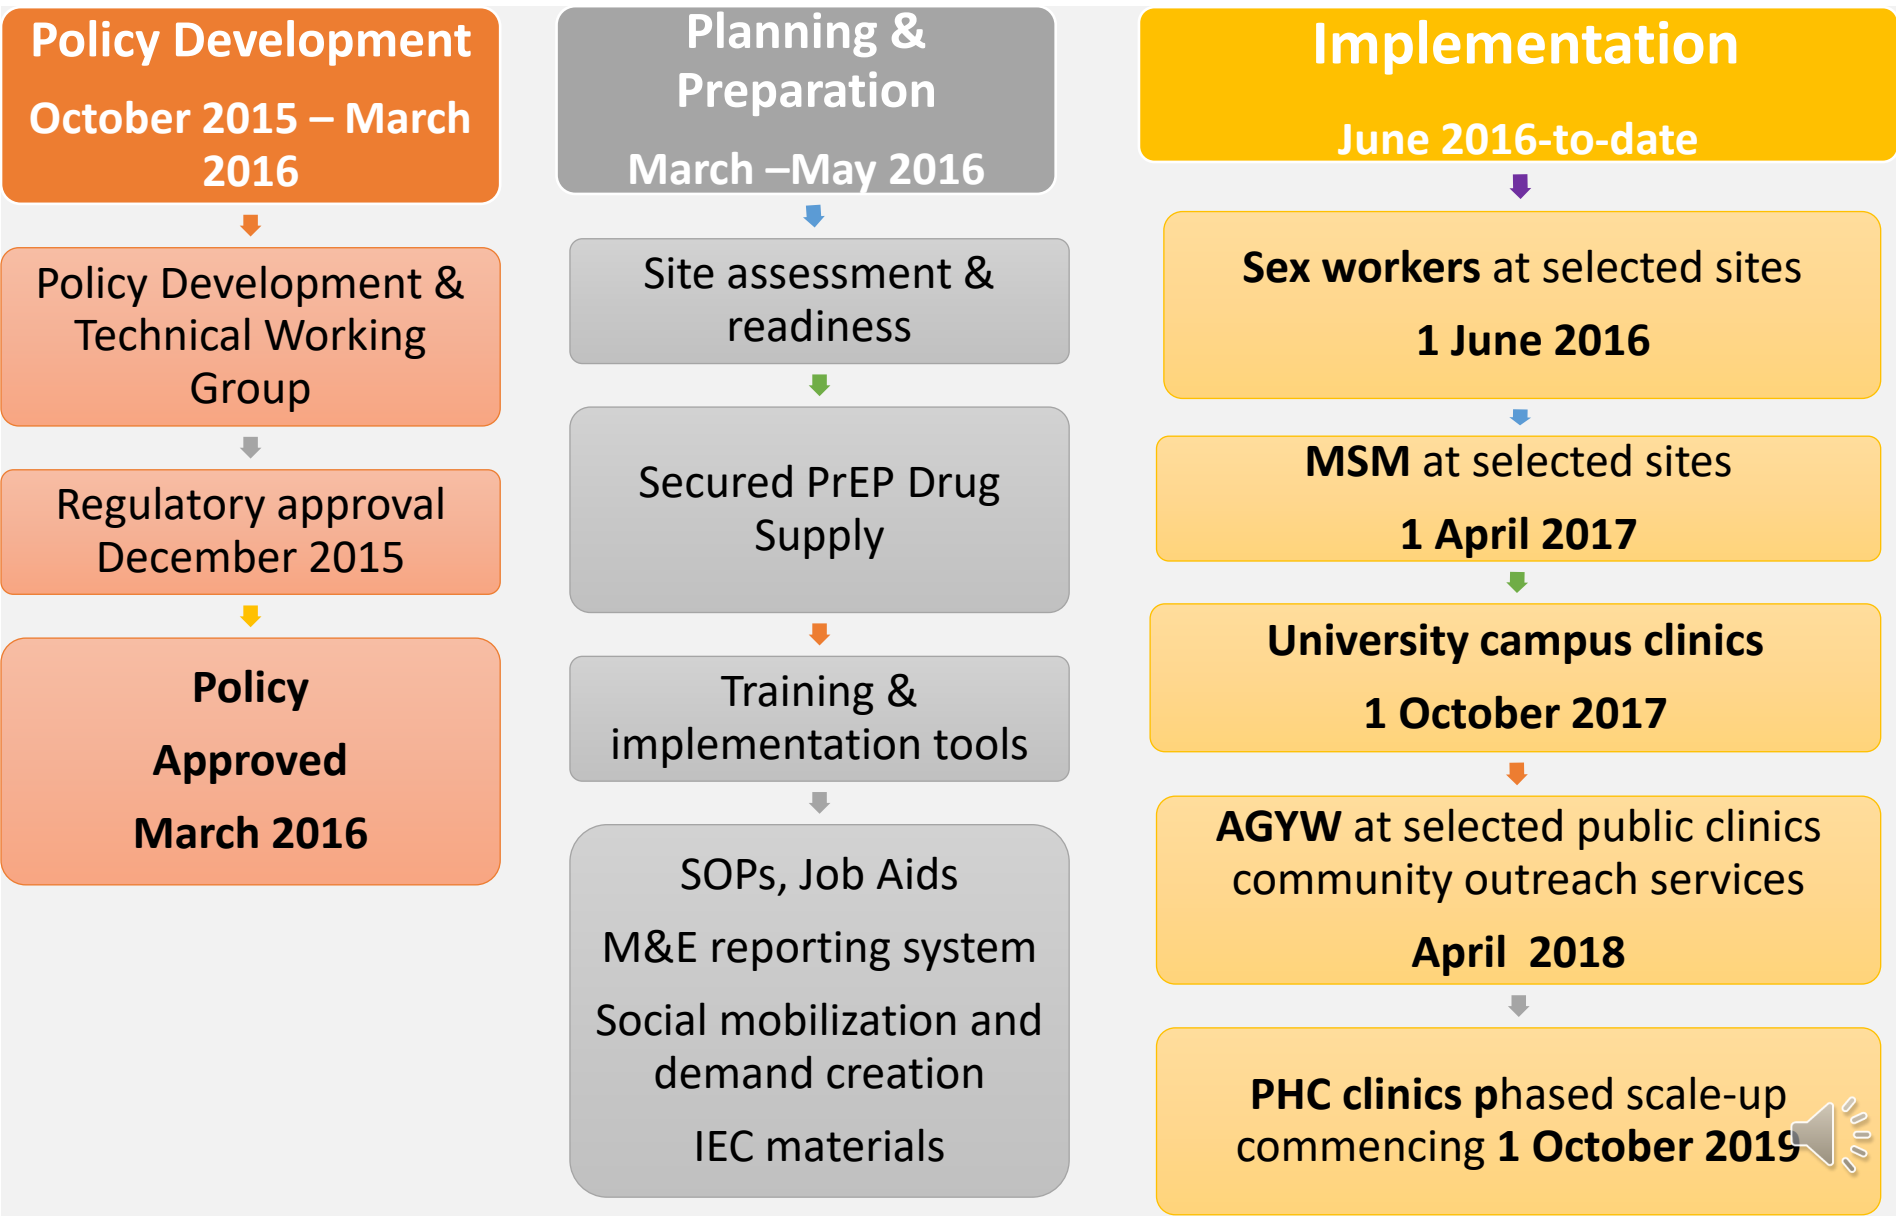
Policy Development

October 2015 – March 2016

Policy Development & Technical Working Group

Regulatory approval December 2015

Policy

Approved

March 2016

Planning & Preparation

March –May 2016

Site assessment & readiness

Secured PrEP Drug Supply

Training & implementation tools

SOPs, Job Aids

M&E reporting system

Social mobilization and demand creation

IEC materials

Implementation

June 2016-to-date

Sex workers at selected sites

1 June 2016

MSM at selected sites

1 April 2017

University campus clinics

1 October 2017

AGYW at selected public clinics community outreach services

April 2018

PHC clinics phased scale-up commencing 1 October 2019